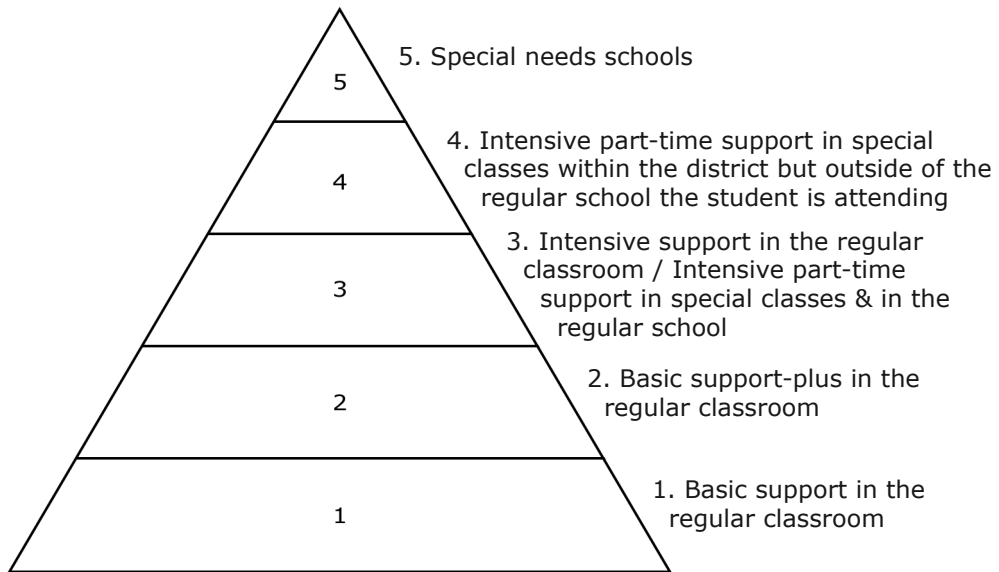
5

5. Special needs schools

4

4. Intensive part-time support in special classes within the district but outside of the regular school the student is attending

3

3. Intensive support in the regular classroom / Intensive part-time support in special classes & in the regular school

2

2. Basic support-plus in the regular classroom

1

1. Basic support in the regular classroom